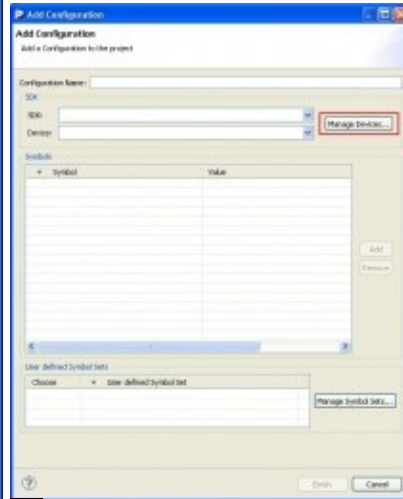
Add Configuration

Add Configuration

Add a Configuration to the project

Configuration Name:

SDK

SDK:

Device:

Manage Devices...

Symbols

| Symbol | Value |
|---|---|

Add

Remove

User defined Symbol Sets

| Choose | User defined Symbol Set |
|---|---|

Manage Symbol Sets...

?

Finish

Cancel